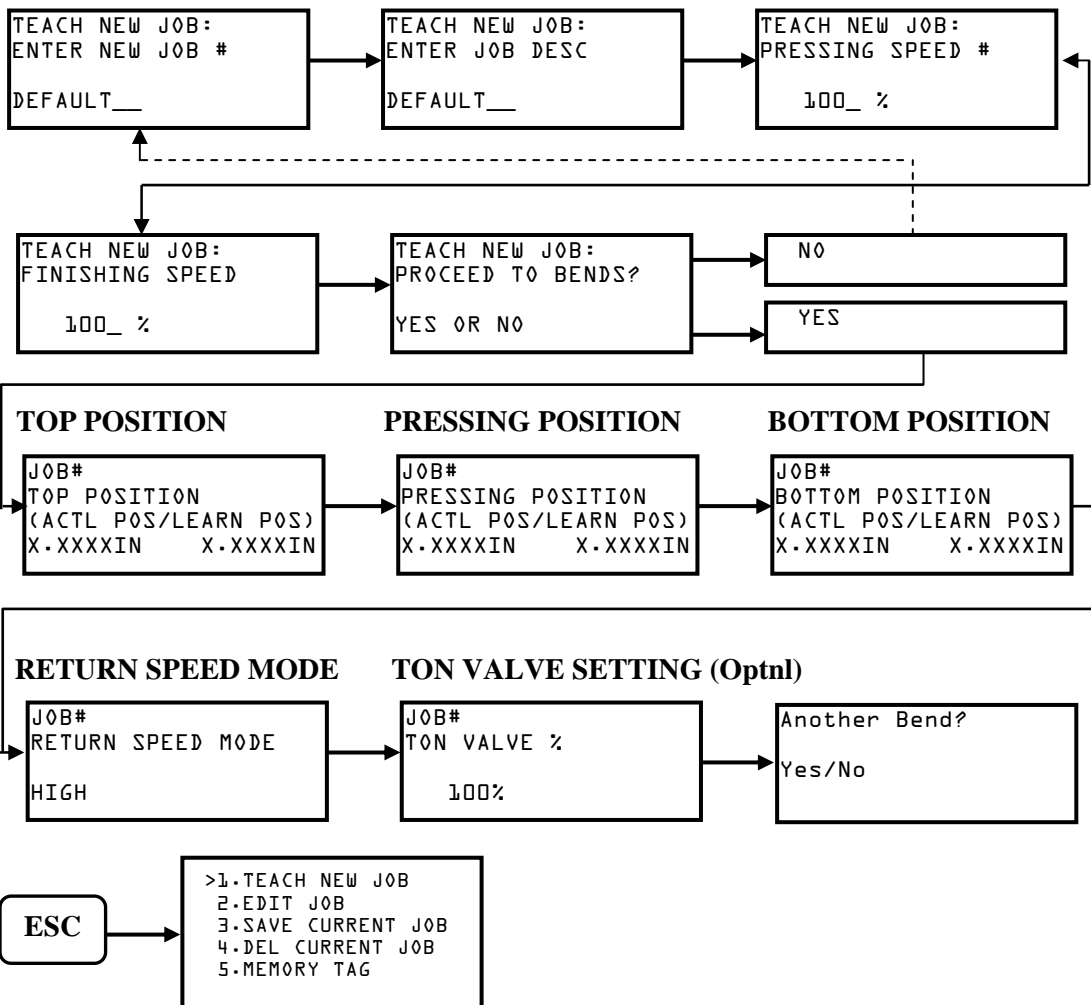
TEACH NEW JOB:
ENTER NEW JOB #

DEFAULT__

TEACH NEW JOB:
ENTER JOB DESC

DEFAULT__

TEACH NEW JOB:
PRESSING SPEED #

100_ %

TEACH NEW JOB:
FINISHING SPEED

100_ %

TEACH NEW JOB:
PROCEED TO BENDS?

YES OR NO

NO

YES

TOP POSITION

PRESSING POSITION

BOTTOM POSITION

JOB#
TOP POSITION
(ACTL POS/LEARN POS)
X.XXXXIN X.XXXXIN

JOB#
PRESSING POSITION
(ACTL POS/LEARN POS)
X.XXXXIN X.XXXXIN

JOB#
BOTTOM POSITION
(ACTL POS/LEARN POS)
X.XXXXIN X.XXXXIN

RETURN SPEED MODE

TON VALVE SETTING (Optnl)

JOB#
RETURN SPEED MODE

HIGH

JOB#
TON VALVE %

100%

Another Bend?

Yes/No

ESC

>1.TEACH NEW JOB
2.EDIT JOB
3.SAVE CURRENT JOB
4.DEL CURRENT JOB
5.MEMORY TAG